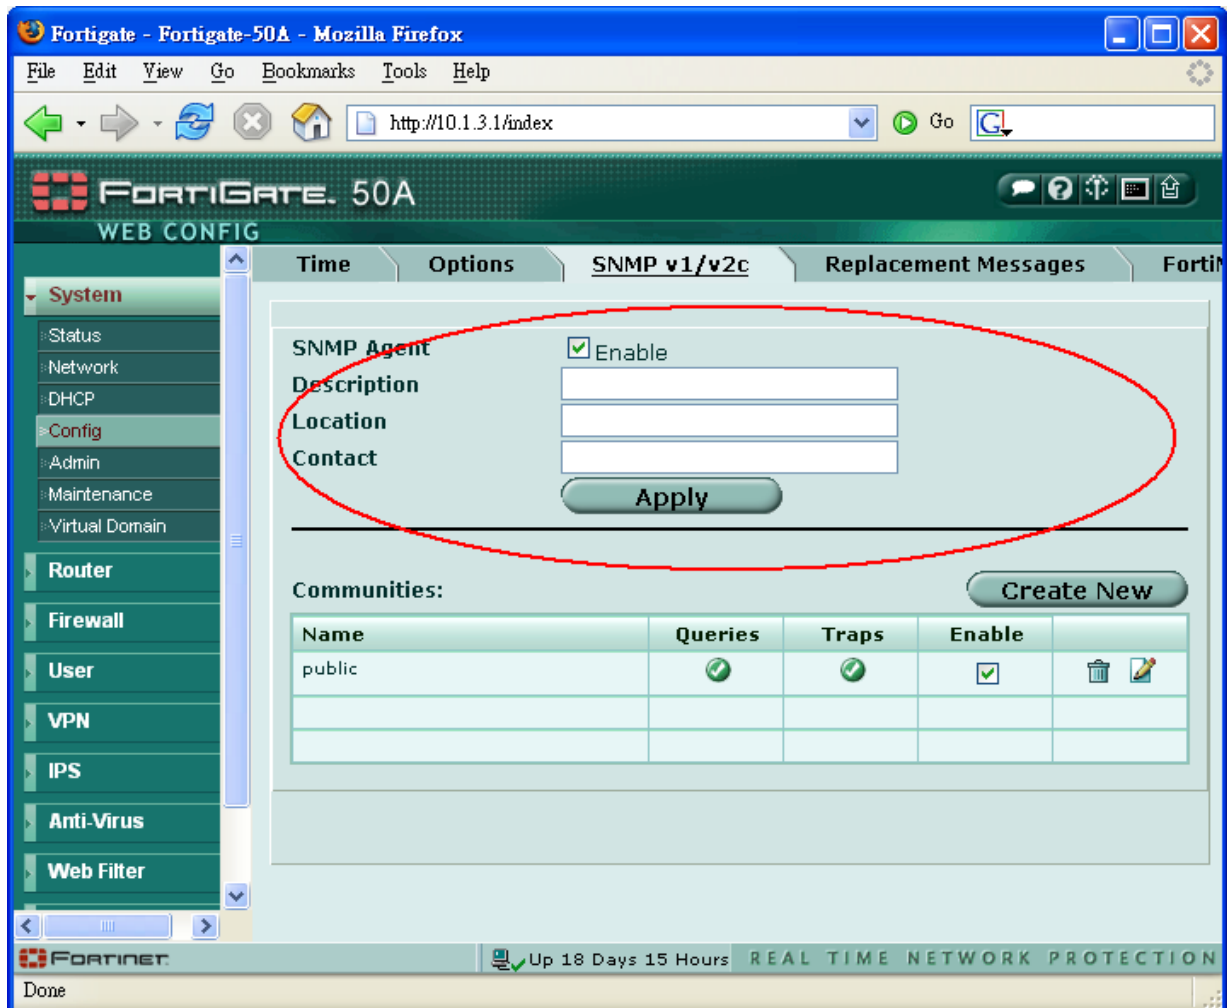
Fortigate - Fortigate-50A - Mozilla Firefox

File Edit View Go Bookmarks Tools Help

http://10.1.3.1/index

Go

FortiGate. 50A

WEB CONFIG

Time Options SNMP v1/v2c Replacement Messages Forti

System
Status
Network
DHCP
Config
Admin
Maintenance
Virtual Domain
Router
Firewall
User
VPN
IPS
Anti-Virus
Web Filter

SNMP Agent Enable
Description
Location
Contact
Apply

Communities: Create New

| Name | Queries | Traps | Enable | |
|---|---|---|---|---|
| public | | | | |
| | | | | |
| | | | | |

FORTINET

Up 18 Days 15 Hours REAL TIME NETWORK PROTECTION

Done